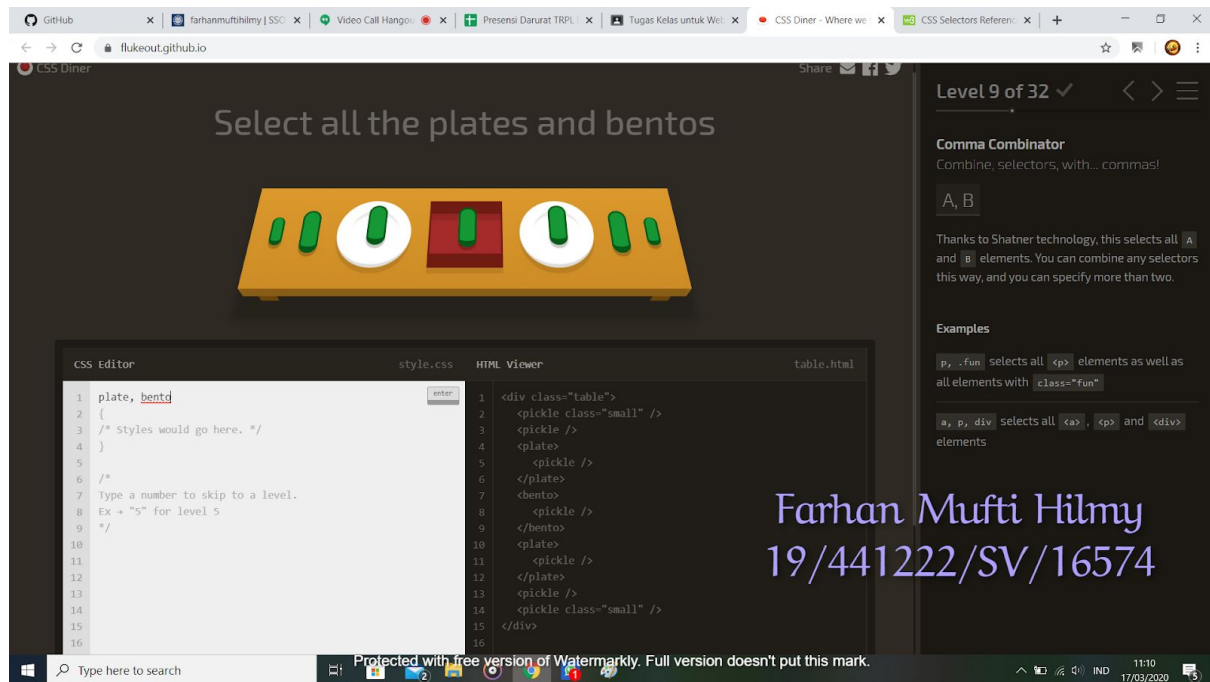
GitHub ×
farhanmuftihilmy | SSO ×
Video Call Hangou ×
Presensi Darurat TRPL ×
Tugas Kelas untuk Wel ×
CSS Diner - Where we ×
CSS Selectors Referenc ×
+

flukeout.github.io

CSS Diner
Share

Select all the plates and bentos

CSS Editor
style.css

1 plate, bento
2 {
3 /* Styles would go here. */
4 }
5
6 /*
7 Type a number to skip to a level.
8 Ex → "5" for level 5
9 */
10
11
12
13
14
15
16

enter

HTML Viewer
table.html

1 <div class="table">
2 <pickle class="small" />
3 <pickle />
4 <plate>
5 <pickle />
6 </plate>
7 <bento>
8 <pickle />
9 </bento>
10 <plate>
11 <pickle />
12 </plate>
13 <pickle />
14 <pickle class="small" />
15 </div>
16

Level 9 of 32 ✓

Comma Combinator
Combine, selectors, with... commas!

A, B

Thanks to Shatner technology, this selects all A and B elements. You can combine any selectors this way, and you can specify more than two.

Examples

p, .fun selects all <p> elements as well as all elements with class="fun"

a, p, div selects all <a>, <p> and <div> elements

Farhan Mufti Hilmy
19/441222/SV/16574

Type here to search
Protected with free version of Watermarkly. Full version doesn't put this mark.
IND
11:10
17/03/2020